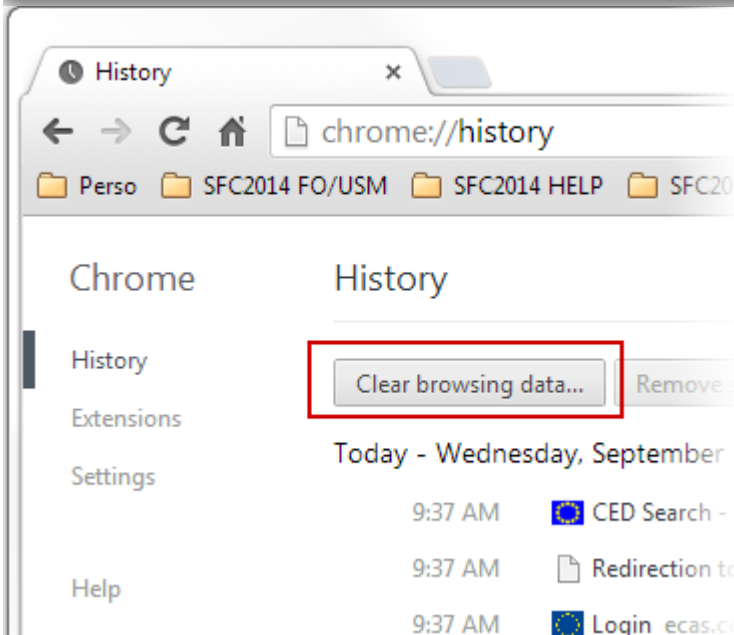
History ×

chrome://history

Perso SFC2014 FO/USM SFC2014 HELP SFC2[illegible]

Chrome

History

Extensions

Settings

Help

History

Clear browsing data...

Remove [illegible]

Today - Wednesday, September

9:37 AM CED Search - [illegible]

9:37 AM Redirection t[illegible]

9:37 AM Login ecas.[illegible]